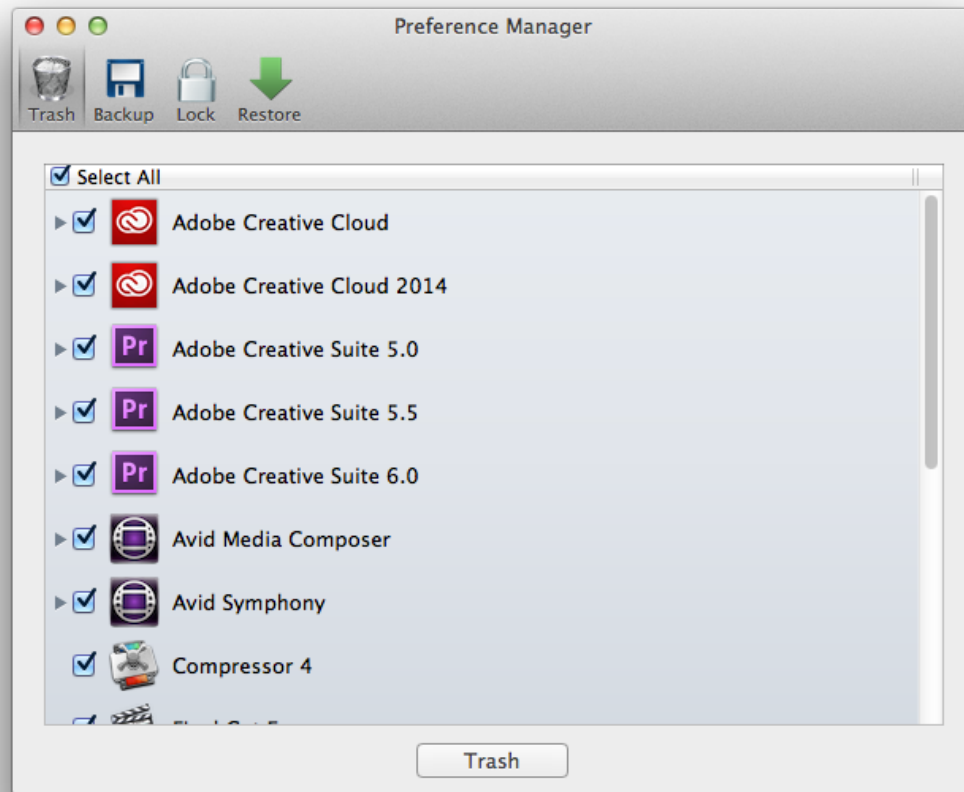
Preference Manager

Trash Backup Lock Restore

Select All

Adobe Creative Cloud

Adobe Creative Cloud 2014

Pr Adobe Creative Suite 5.0

Pr Adobe Creative Suite 5.5

Pr Adobe Creative Suite 6.0

Avid Media Composer

Avid Symphony

Compressor 4

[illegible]

Trash